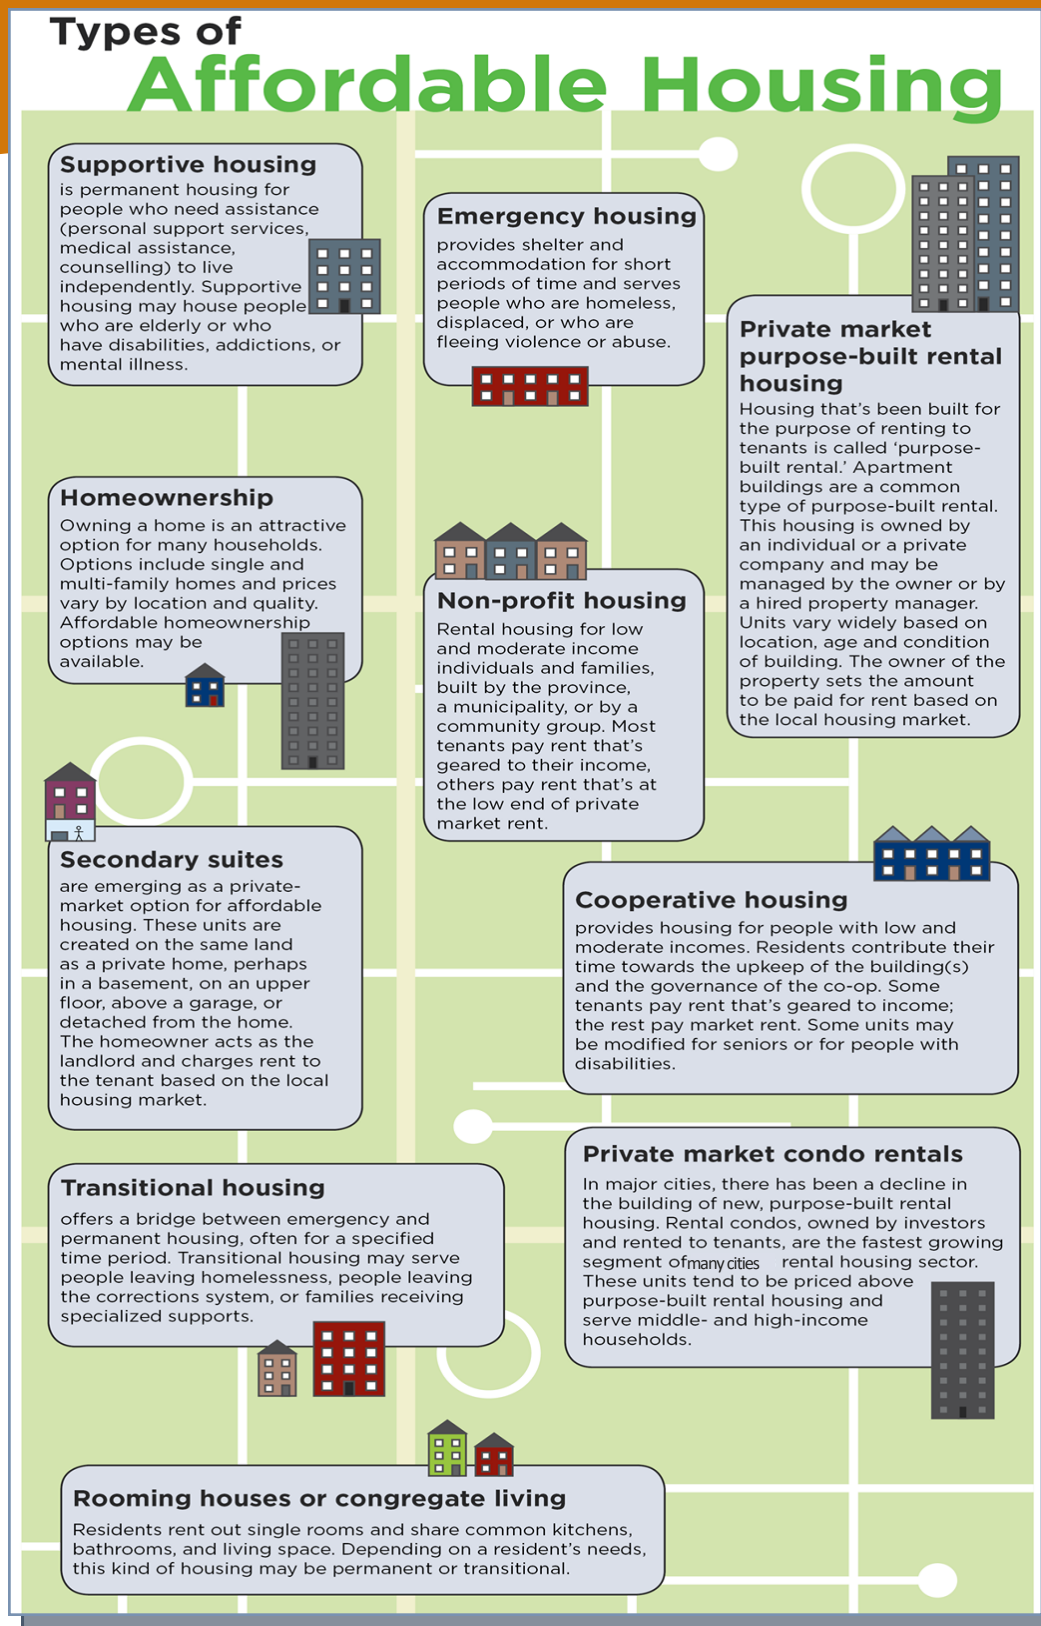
Types of
Affordable Housing

Supportive housing
is permanent housing for people who need assistance (personal support services, medical assistance, counselling) to live independently. Supportive housing may house people who are elderly or who have disabilities, addictions, or mental illness.

Emergency housing
provides shelter and accommodation for short periods of time and serves people who are homeless, displaced, or who are fleeing violence or abuse.

Private market purpose-built rental housing
Housing that's been built for the purpose of renting to tenants is called 'purpose-built rental.' Apartment buildings are a common type of purpose-built rental. This housing is owned by an individual or a private company and may be managed by the owner or by a hired property manager. Units vary widely based on location, age and condition of building. The owner of the property sets the amount to be paid for rent based on the local housing market.

Homeownership
Owning a home is an attractive option for many households. Options include single and multi-family homes and prices vary by location and quality. Affordable homeownership options may be available.

Non-profit housing
Rental housing for low and moderate income individuals and families, built by the province, a municipality, or by a community group. Most tenants pay rent that's geared to their income, others pay rent that's at the low end of private market rent.

Secondary suites
are emerging as a private-market option for affordable housing. These units are created on the same land as a private home, perhaps in a basement, on an upper floor, above a garage, or detached from the home. The homeowner acts as the landlord and charges rent to the tenant based on the local housing market.

Cooperative housing
provides housing for people with low and moderate incomes. Residents contribute their time towards the upkeep of the building(s) and the governance of the co-op. Some tenants pay rent that's geared to income; the rest pay market rent. Some units may be modified for seniors or for people with disabilities.

Transitional housing
offers a bridge between emergency and permanent housing, often for a specified time period. Transitional housing may serve people leaving homelessness, people leaving the corrections system, or families receiving specialized supports.

Private market condo rentals
In major cities, there has been a decline in the building of new, purpose-built rental housing. Rental condos, owned by investors and rented to tenants, are the fastest growing segment ofmany cities rental housing sector. These units tend to be priced above purpose-built rental housing and serve middle- and high-income households.

Rooming houses or congregate living
Residents rent out single rooms and share common kitchens, bathrooms, and living space. Depending on a resident's needs, this kind of housing may be permanent or transitional.